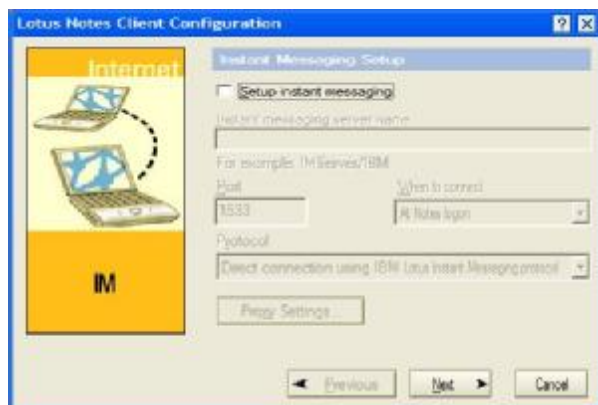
Lotus Notes Client Configuration

Internet

IM

Instant Messaging Setup

Setup instant messaging

Instant messaging server name

For example: IM Server/IBM

Port

1533

When to connect

At Notes logon

Protocol

Direct connection using IBM Lotus Instant Messaging protocol

Proxy Settings...

Previous

Next

Cancel